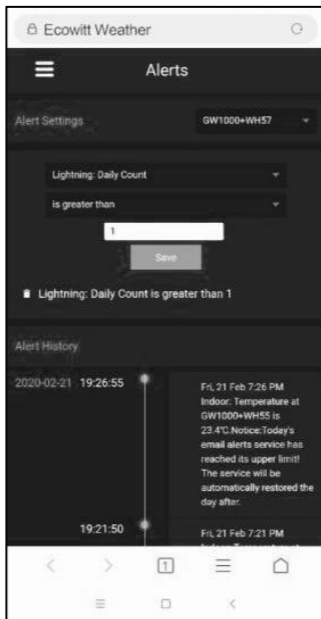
Ecowitt Weather

Alerts

Alert Settings

GW1000+WH57

Lightning: Daily Count

is greater than

1

Save

Lightning: Daily Count is greater than 1

Alert History

2020-02-21 19:26:55

Fri, 21 Feb 7:26 PM Indoor: Temperature at GW1000+WH55 is 23.4°C.Notice:Today's email alerts service has reached its upper limit! The service will be automatically restored the day after.

19:21:50

Fri, 21 Feb 7:21 PM

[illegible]

1